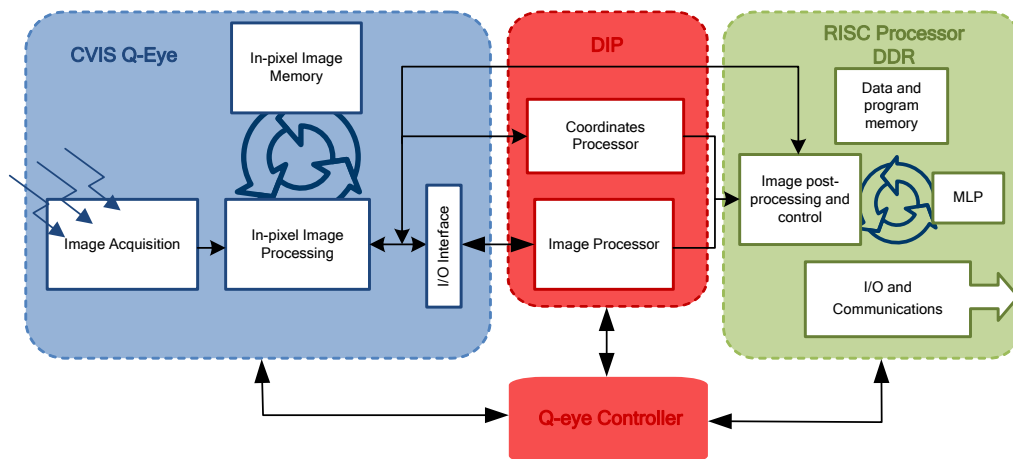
CVIS Q-Eye

In-pixel Image Memory

Image Acquisition

In-pixel Image Processing

I/O Interface

DIP

Coordinates Processor

Image Processor

RISC Processor DDR

Data and program memory

Image post-processing and control

MLP

I/O and Communications

Q-eye Controller